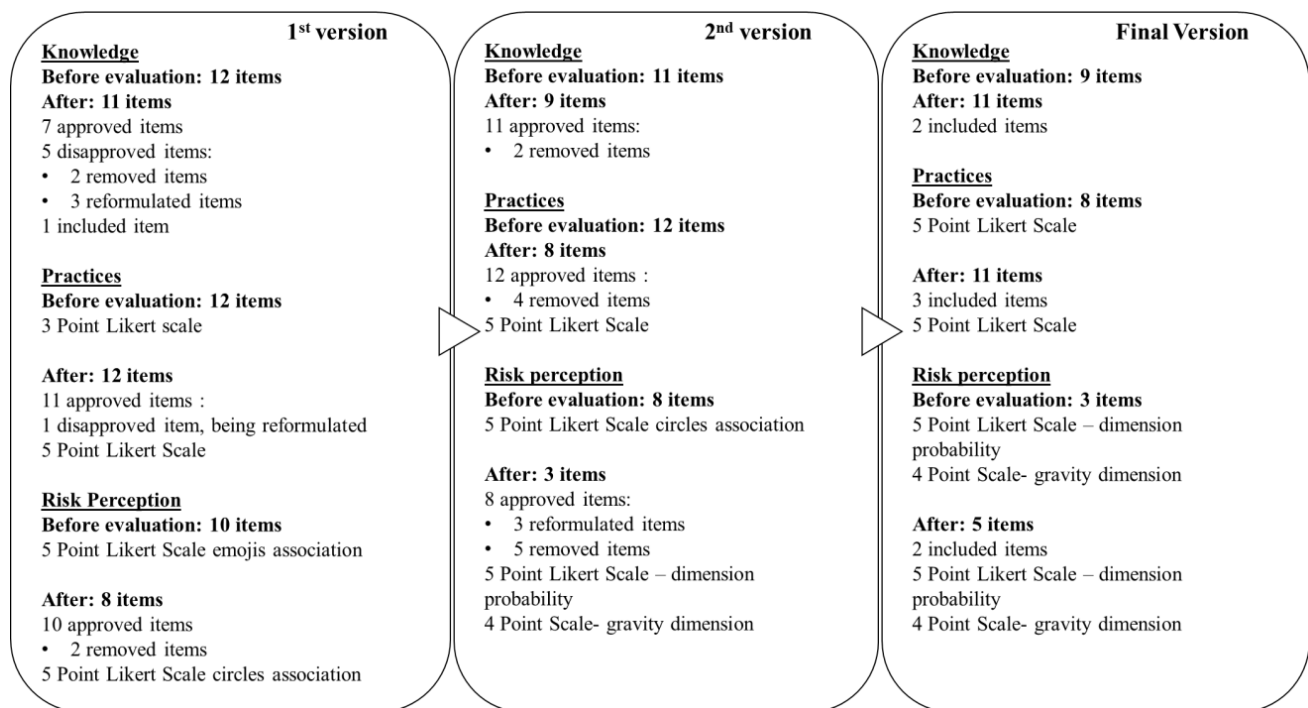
1$^{st}$ version

Knowledge
Before evaluation: 12 items
After: 11 items
7 approved items
5 disapproved items:
• 2 removed items
• 3 reformulated items
1 included item

Practices
Before evaluation: 12 items
3 Point Likert scale

After: 12 items
11 approved items :
1 disapproved item, being reformulated
5 Point Likert Scale

Risk Perception
Before evaluation: 10 items
5 Point Likert Scale emojis association

After: 8 items
10 approved items
• 2 removed items
5 Point Likert Scale circles association

2$^{nd}$ version

Knowledge
Before evaluation: 11 items
After: 9 items
11 approved items:
• 2 removed items

Practices
Before evaluation: 12 items
After: 8 items
12 approved items :
• 4 removed items
5 Point Likert Scale

Risk perception
Before evaluation: 8 items
5 Point Likert Scale circles association

After: 3 items
8 approved items:
• 3 reformulated items
• 5 removed items
5 Point Likert Scale – dimension probability
4 Point Scale- gravity dimension

Final Version

Knowledge
Before evaluation: 9 items
After: 11 items
2 included items

Practices
Before evaluation: 8 items
5 Point Likert Scale

After: 11 items
3 included items
5 Point Likert Scale

Risk perception
Before evaluation: 3 items
5 Point Likert Scale – dimension probability
4 Point Scale- gravity dimension

After: 5 items
2 included items
5 Point Likert Scale – dimension probability
4 Point Scale- gravity dimension